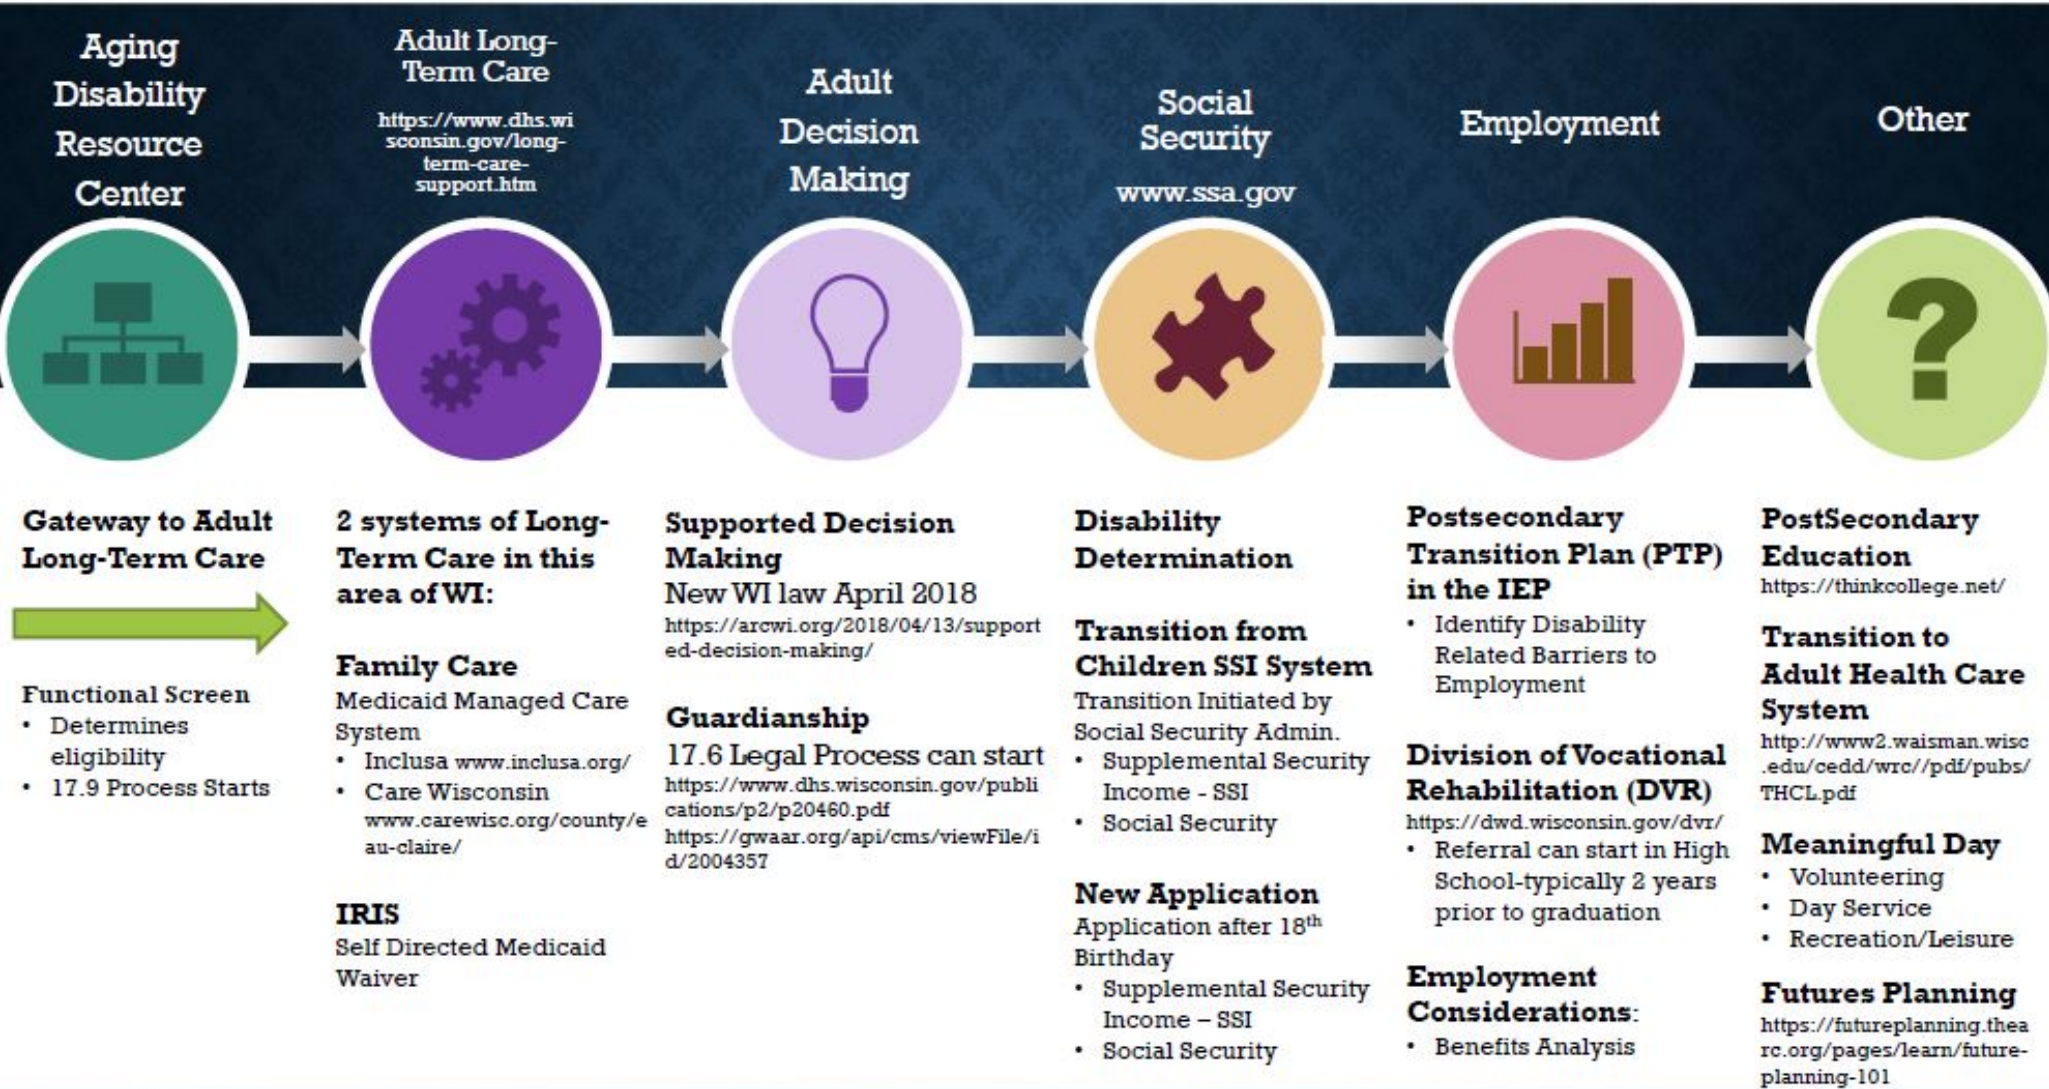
Aging Disability Resource Center

Adult Long-Term Care

https://www.dhs.wisconsin.gov/long-term-care-support.htm

Adult Decision Making

Social Security

www.ssa.gov

Employment

Other

Gateway to Adult Long-Term Care

Functional Screen
• Determines eligibility
• 17.9 Process Starts

2 systems of Long-Term Care in this area of WI:

Family Care
Medicaid Managed Care System
• Inclusa www.inclusa.org/
• Care Wisconsin www.carewisc.org/county/eau-claire/

IRIS
Self Directed Medicaid Waiver

Supported Decision Making
New WI law April 2018
https://arcwi.org/2018/04/13/supported-decision-making/

Guardianship
17.6 Legal Process can start
https://www.dhs.wisconsin.gov/publications/p2/p20460.pdf
https://gwaar.org/api/cms/viewFile/id/2004357

Disability Determination

Transition from Children SSI System
Transition Initiated by Social Security Admin.
• Supplemental Security Income - SSI
• Social Security

New Application
Application after 18$^{th}$ Birthday
• Supplemental Security Income – SSI
• Social Security

Postsecondary Transition Plan (PTP) in the IEP
• Identify Disability Related Barriers to Employment

Division of Vocational Rehabilitation (DVR)
https://dwd.wisconsin.gov/dvr/
• Referral can start in High School-typically 2 years prior to graduation

Employment Considerations:
• Benefits Analysis

PostSecondary Education
https://thinkcollege.net/

Transition to Adult Health Care System
http://www2.waisman.wisc.edu/cedd/wrc//pdf/pubs/THCL.pdf

Meaningful Day
• Volunteering
• Day Service
• Recreation/Leisure

Futures Planning
https://futureplanning.thearc.org/pages/learn/future-planning-101